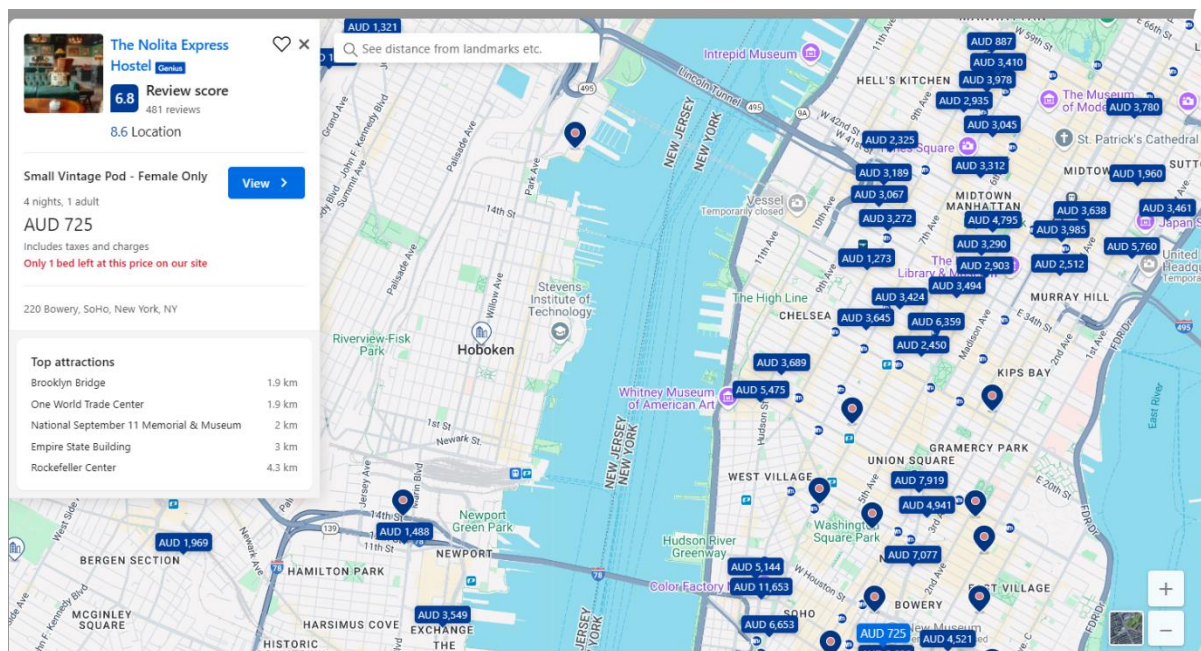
The Nolita Express Hostel Genius

6.8 Review score
481 reviews

8.6 Location

Small Vintage Pod - Female Only

View

4 nights, 1 adult

AUD 725

Includes taxes and charges

Only 1 bed left at this price on our site

220 Bowery, SoHo, New York, NY

Top attractions

| | |
|---|---|
| Brooklyn Bridge | 1.9 km |
| One World Trade Center | 1.9 km |
| National September 11 Memorial & Museum | 2 km |
| Empire State Building | 3 km |
| Rockefeller Center | 4.3 km |

See distance from landmarks etc.

AUD 1,321
AUD 887
AUD 3,410
AUD 3,978
AUD 2,935
AUD 3,780
AUD 3,045
AUD 2,325
AUD 3,312
AUD 1,960
AUD 3,189
AUD 3,067
AUD 3,638
AUD 3,461
AUD 3,272
AUD 4,795
AUD 3,985
AUD 3,290
AUD 5,760
AUD 1,273
AUD 2,903
AUD 2,512
AUD 3,494
AUD 3,424
AUD 3,645
AUD 6,359
AUD 2,450
AUD 3,689
AUD 5,475
AUD 7,919
AUD 4,941
AUD 7,077
AUD 1,488
AUD 1,969
AUD 5,144
AUD 11,653
AUD 3,549
AUD 6,653
AUD 725
AUD 4,521

Intrepid Museum
Lincoln Tunnel
HELL'S KITCHEN
The Museum of Modern Art
St. Patrick's Cathedral
Times Square
MIDTOWN
MIDTOWN MANHATTAN
Vessel
Temporarily closed
Japan Society
The Library
United Nations Headquarters
The High Line
CHELSEA
MURRAY HILL
KIPS BAY
Stevens Institute of Technology
Hoboken
Riverview-Fisk Park
Whitney Museum of American Art
GRAMERCY PARK
UNION SQUARE
WEST VILLAGE
Washington Square Park
Newport Green Park
NEWPORT
Hudson River Greenway
Color Factory
EAST VILLAGE
BOWERY
SOHO
New Museum
BERGEN SECTION
HAMILTON PARK
MCGINLEY SQUARE
HARSIMUS COVE
EXCHANGE
HISTORIC
NEW JERSEY
NEW YORK
East River
14th St
1st St
Newark St
11th St
Palisade Ave
Park Ave
Willow Ave
Grand Ave
John F. Kennedy Blvd
Summit Ave
Hudson St
W Houston St
2nd Ave
3rd Ave
5th Ave
Madison Ave
E 34th St
E 20th St
FDR Dr
1st Ave
11th Ave
10th Ave
9th Ave
8th Ave
7th Ave
W 42nd St
W 59th St
E 66th St
9A
495
139
78
+
−